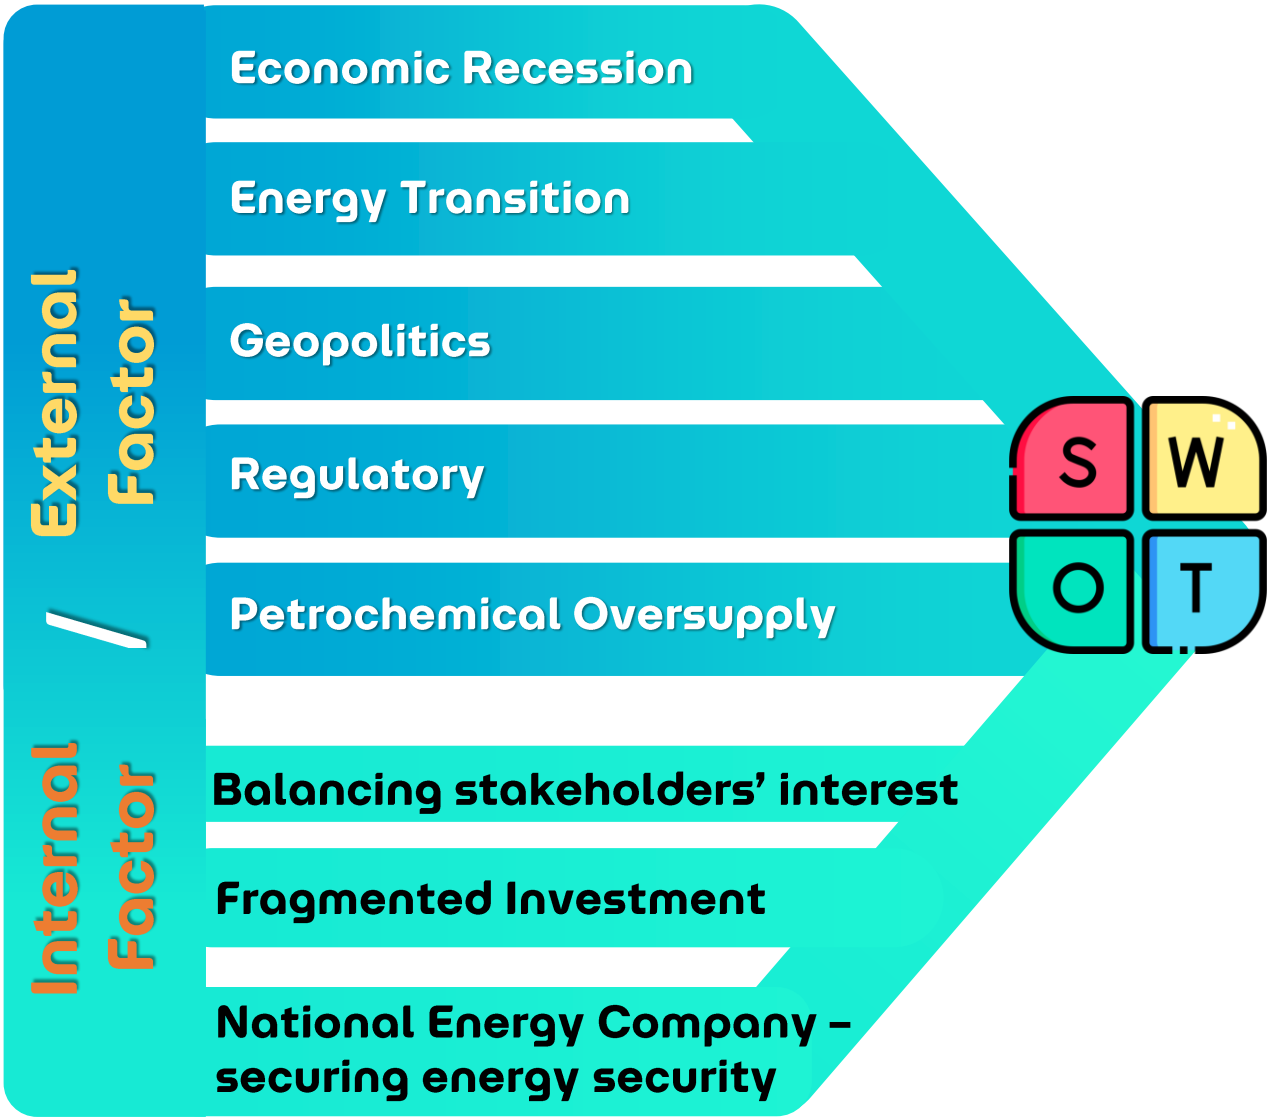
External Factor

/

Internal Factor

Economic Recession

Energy Transition

Geopolitics

Regulatory

Petrochemical Oversupply

Balancing stakeholders' interest

Fragmented Investment

National Energy Company – securing energy security

S W O T